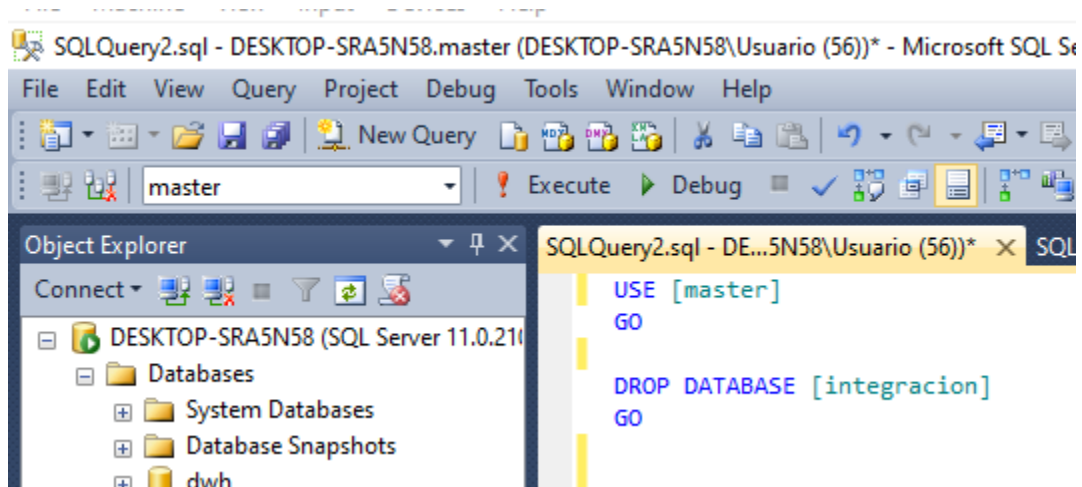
SQLQuery2.sql - DESKTOP-SRA5N58.master (DESKTOP-SRA5N58\Usuario (56))* - Microsoft SQL Se

File Edit View Query Project Debug Tools Window Help

New Query

master

Execute Debug

Object Explorer

Connect

DESKTOP-SRA5N58 (SQL Server 11.0.21

Databases

System Databases

Database Snapshots

dwh

SQLQuery2.sql - DE...5N58\Usuario (56))* SQL

USE [master]
GO

DROP DATABASE [integracion]
GO